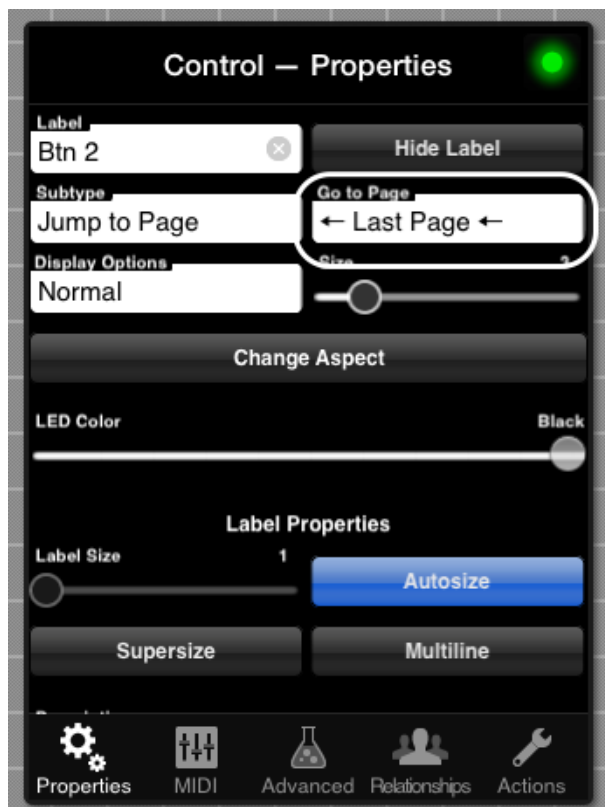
Control — Properties

Label
Btn 2

Hide Label

Subtype
Jump to Page

Go to Page
← Last Page ←

Display Options
Normal

Size
2

Change Aspect

LED Color
Black

Label Properties

Label Size
1

Autosize

Supersize

Multiline

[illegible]

Properties
MIDI
Advanced
Relationships
Actions